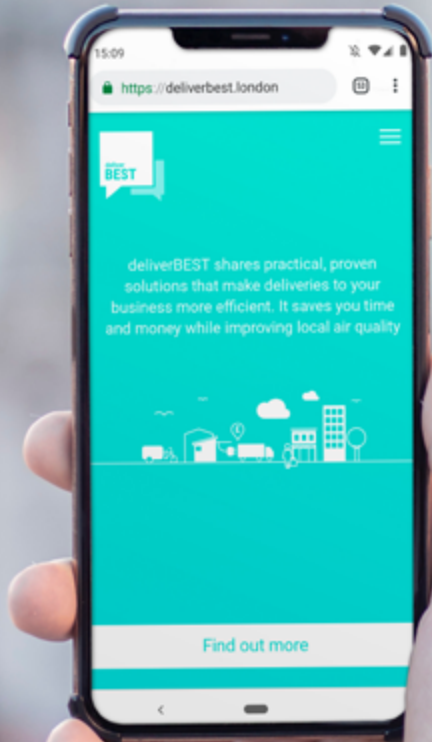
15:09

https://deliverbest.london

11

deliver
BEST

deliverBEST shares practical, proven solutions that make deliveries to your business more efficient. It saves you time and money while improving local air quality

Find out more